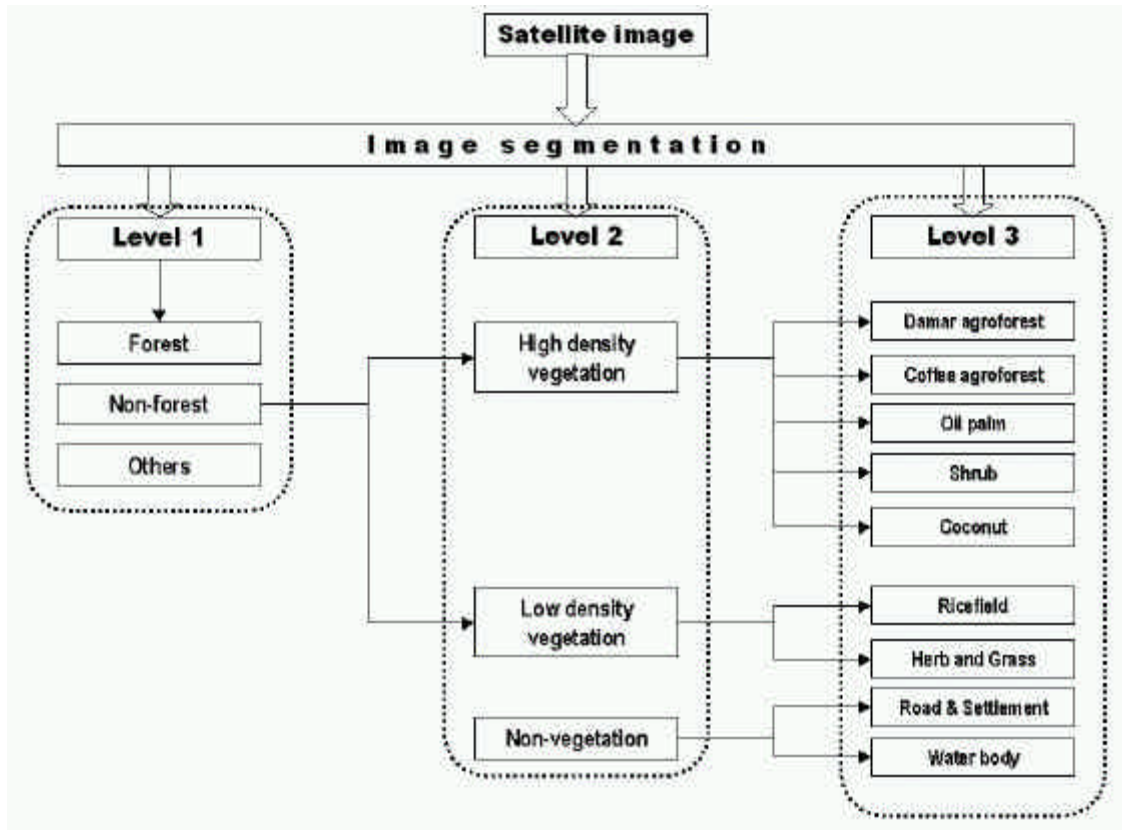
Satellite image

Image segmentation

Level 1

Forest

Non-forest

Others

Level 2

High density vegetation

Low density vegetation

Non-vegetation

Level 3

Damar agroforest

Coffee agroforest

Oil palm

Shrub

Coconut

Ricefield

Herb and Grass

Road & Settlement

Water body